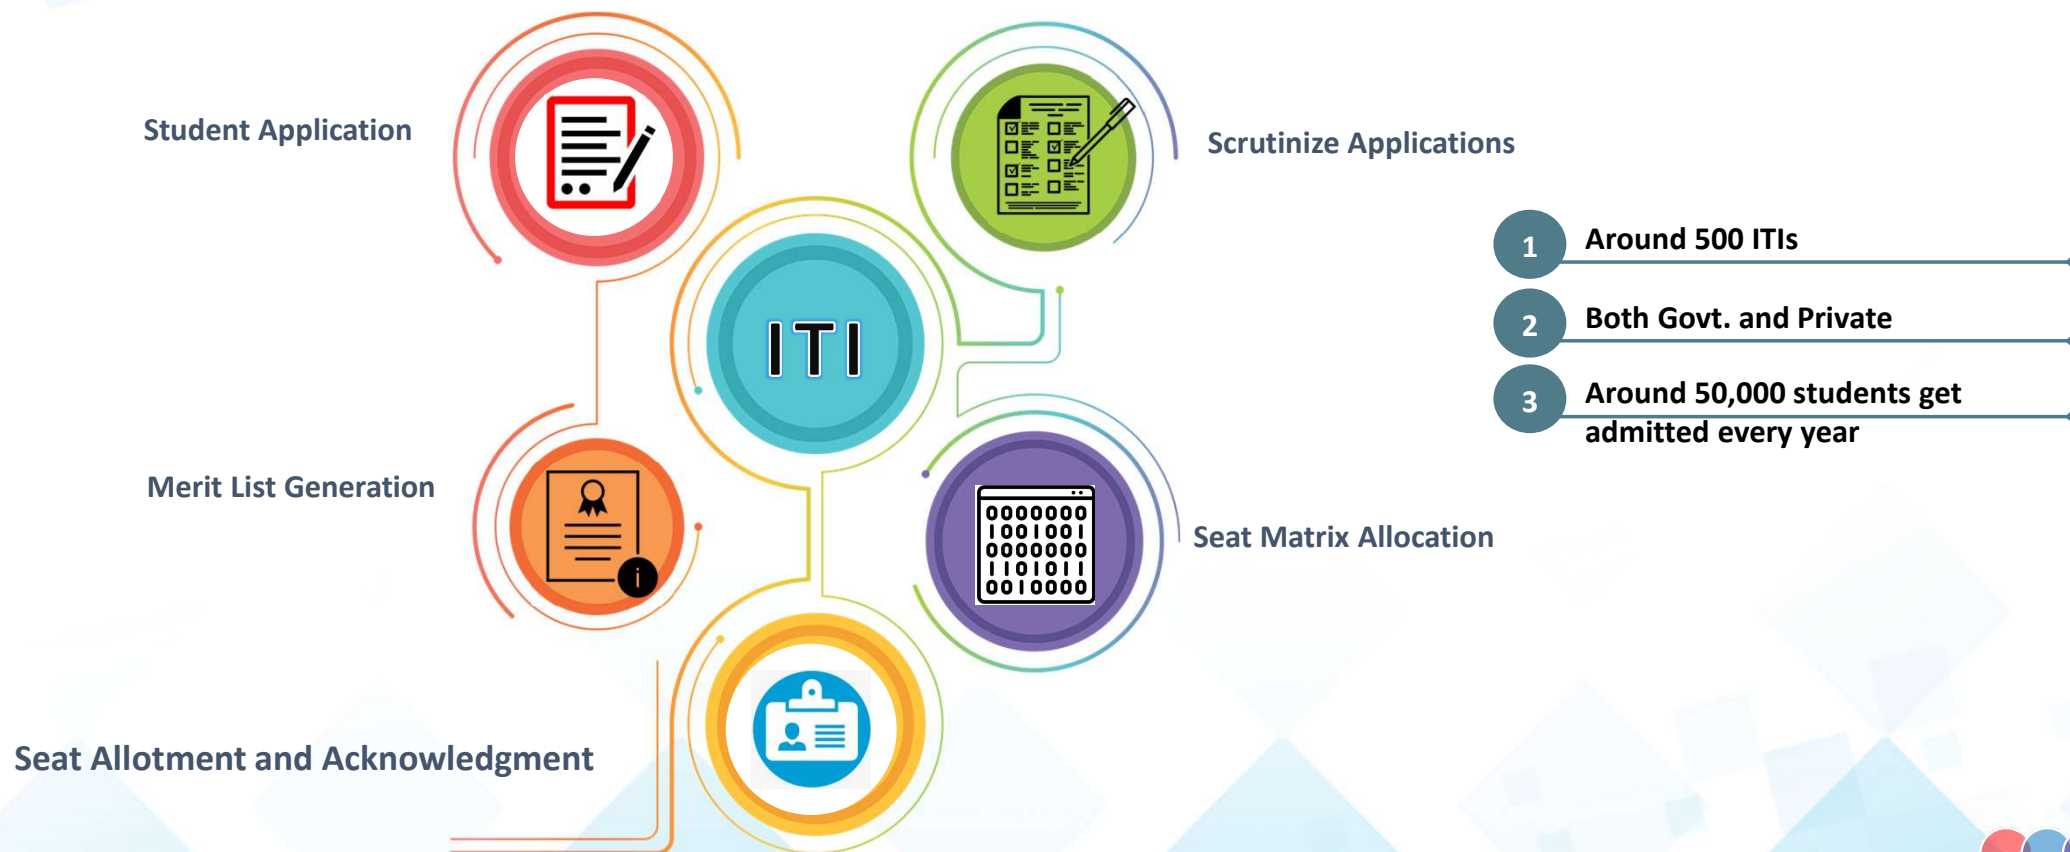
Student Application

Scrutinize Applications

ITI

1 Around 500 ITIs

2 Both Govt. and Private

3 Around 50,000 students get admitted every year

Merit List Generation

0000000
1001001
0000000
1101011
0010000

Seat Matrix Allocation

Seat Allotment and Acknowledgment